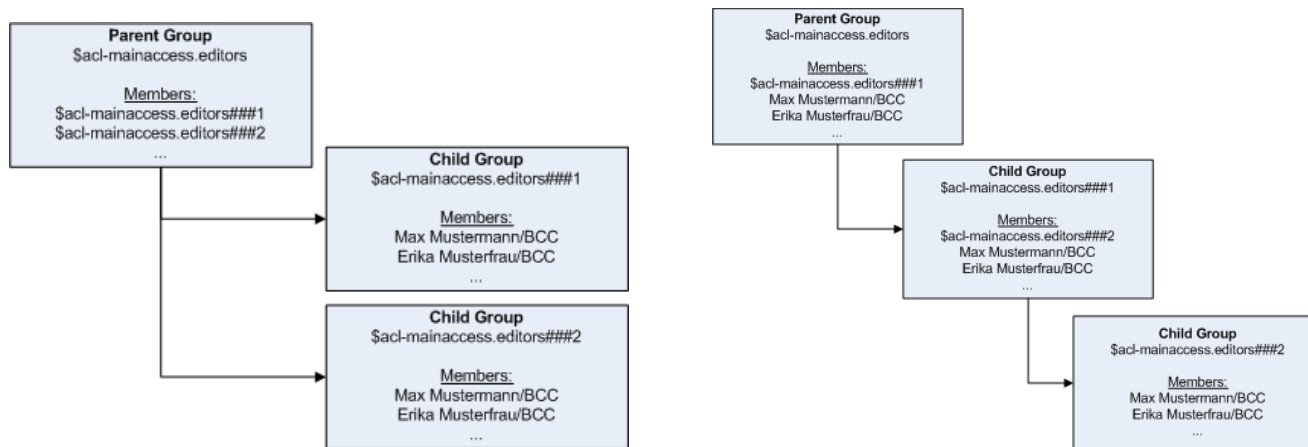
Parent Group
$acl-mainaccess.editors

Members:
$acl-mainaccess.editors###1
$acl-mainaccess.editors###2
...

Child Group
$acl-mainaccess.editors###1

Members:
Max Mustermann/BCC
Erika Musterfrau/BCC
...

Child Group
$acl-mainaccess.editors###2

Members:
Max Mustermann/BCC
Erika Musterfrau/BCC
...

Parent Group
$acl-mainaccess.editors

Members:
$acl-mainaccess.editors###1
Max Mustermann/BCC
Erika Musterfrau/BCC
...

Child Group
$acl-mainaccess.editors###1

Members:
$acl-mainaccess.editors###2
Max Mustermann/BCC
Erika Musterfrau/BCC
...

Child Group
$acl-mainaccess.editors###2

Members:
Max Mustermann/BCC
Erika Musterfrau/BCC
...